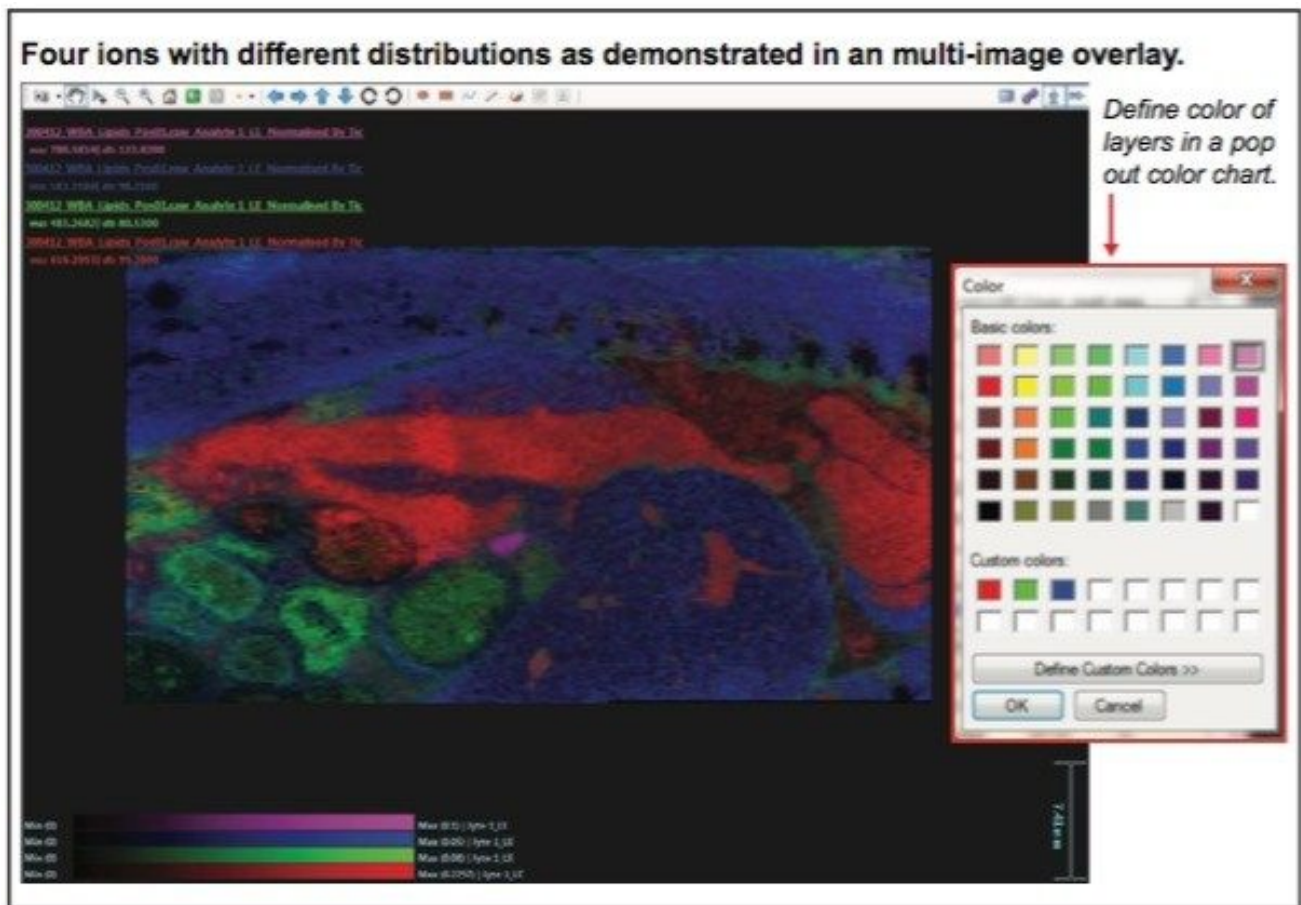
Four ions with different distributions as demonstrated in an multi-image overlay.

Define color of layers in a pop out color chart.

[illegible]
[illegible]
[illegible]
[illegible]
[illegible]
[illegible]
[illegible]
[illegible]

Color

Basic colors:

Custom colors:

Define Custom Colors >>

OK

Cancel

Min (0) Max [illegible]
Min (0) Max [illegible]
Min (0) Max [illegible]
Min (0) Max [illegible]

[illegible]